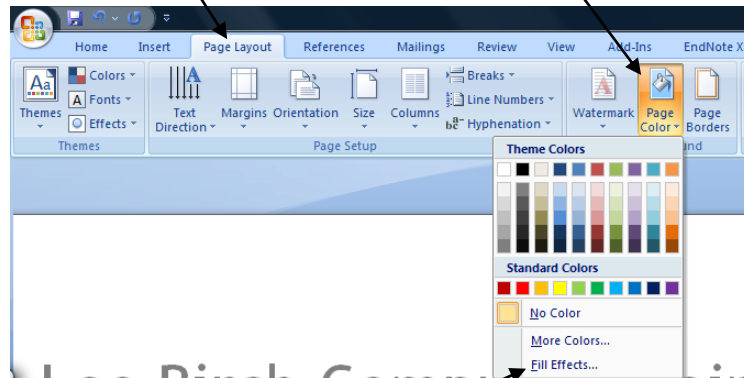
Home Insert Page Layout References Mailings Review View Add-Ins EndNote X

Themes Colors Fonts Effects
Themes

Text Direction Margins Orientation Size Columns Breaks Line Numbers Hyphenation
Page Setup

Watermark Page Color Page Borders
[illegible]und

Theme Colors

Standard Colors

No Color

More Colors...

Fill Effects...

Lee Birch Compu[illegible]